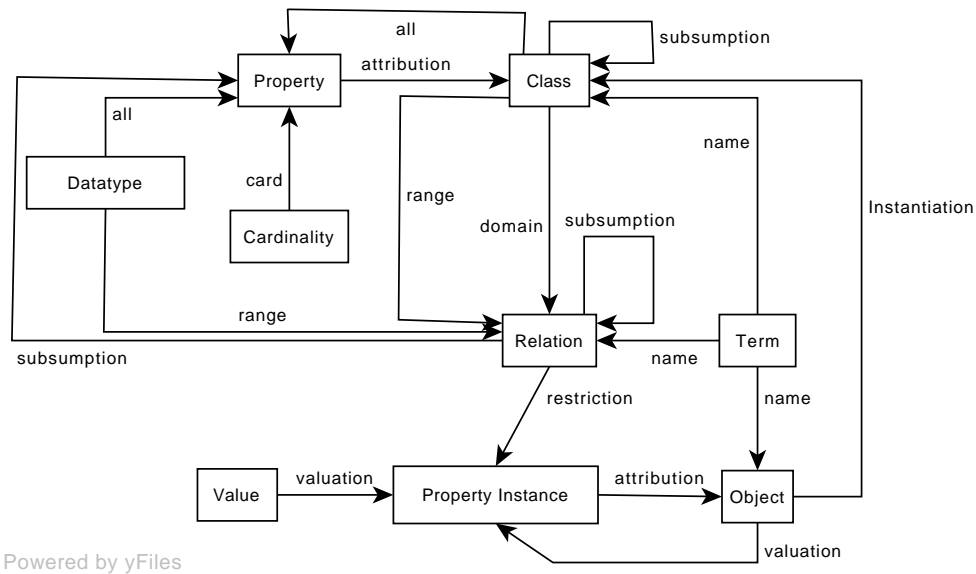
all
subsumption
Property
attribution
Class
all
name
Datatype
card
range
domain
subsumption
Instantiation
Cardinality
range
Relation
Term
subsumption
name
restriction
name
Value
valuation
Property Instance
attribution
Object
valuation
Powered by yFiles